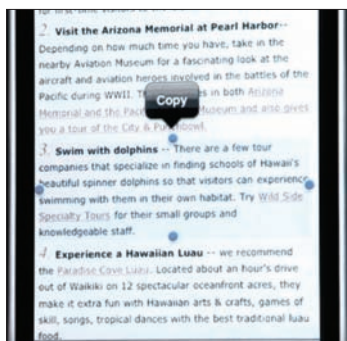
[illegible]

2. Visit the Arizona Memorial at Pearl Harbor -- Depending on how much time you have, take in the nearby Aviation Museum for a fascinating look at the aircraft and aviation heroes involved in the battles of the Pacific during WWII. The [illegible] in both Arizona Memorial and the Pacific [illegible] Museum and also gives you a tour of the City & Punchbowl.

Copy

3. Swim with dolphins -- There are a few tour companies that specialize in finding schools of Hawaii's beautiful spinner dolphins so that visitors can experience swimming with them in their own habitat. Try Wild Side Specialty Tours for their small groups and knowledgeable staff.

4. Experience a Hawaiian Luau -- we recommend the Paradise Cove Luau. Located about an hour's drive out of Waikiki on 12 spectacular oceanfront acres, they make it extra fun with Hawaiian arts & crafts, games of skill, songs, tropical dances with the best traditional luau food.